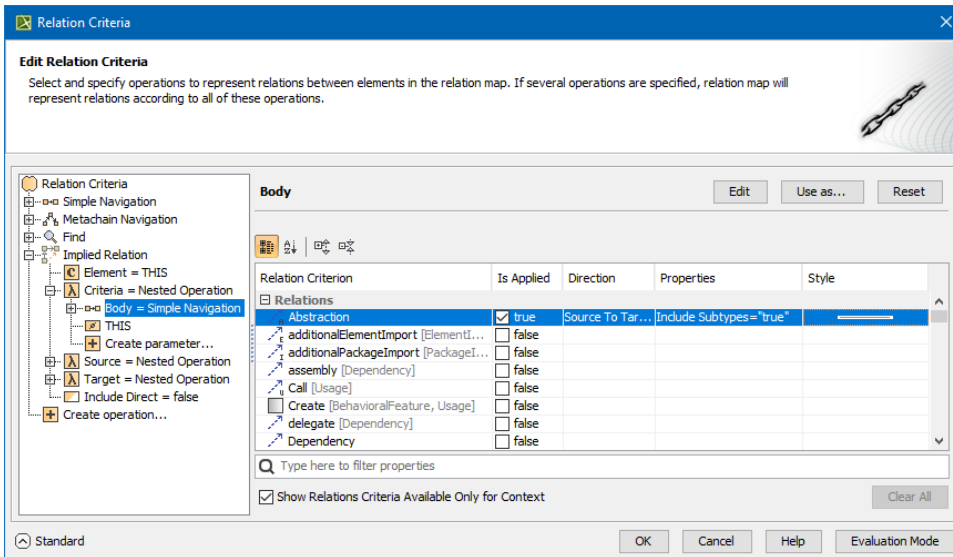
Relation Criteria

Edit Relation Criteria

Select and specify operations to represent relations between elements in the relation map. If several operations are specified, relation map will represent relations according to all of these operations.

Relation Criteria
Simple Navigation
Metachain Navigation
Find
Implied Relation
Element = THIS
Criteria = Nested Operation
Body = Simple Navigation
THIS
Create parameter...
Source = Nested Operation
Target = Nested Operation
Include Direct = false
Create operation...

Body

Edit
Use as...
Reset

| Relation Criterion | Is Applied | Direction | Properties | Style |
|---|---|---|---|---|
| Relations | | | | |
| Abstraction | true | Source To Tar... | Include Subtypes="true" | |
| additionalElementImport [ElementI... | false | | | |
| additionalPackageImport [PackageI... | false | | | |
| assembly [Dependency] | false | | | |
| Call [Usage] | false | | | |
| Create [BehavioralFeature, Usage] | false | | | |
| delegate [Dependency] | false | | | |
| Dependency | false | | | |

Type here to filter properties

Show Relations Criteria Available Only for Context

Clear All

Standard

OK
Cancel
Help
Evaluation Mode